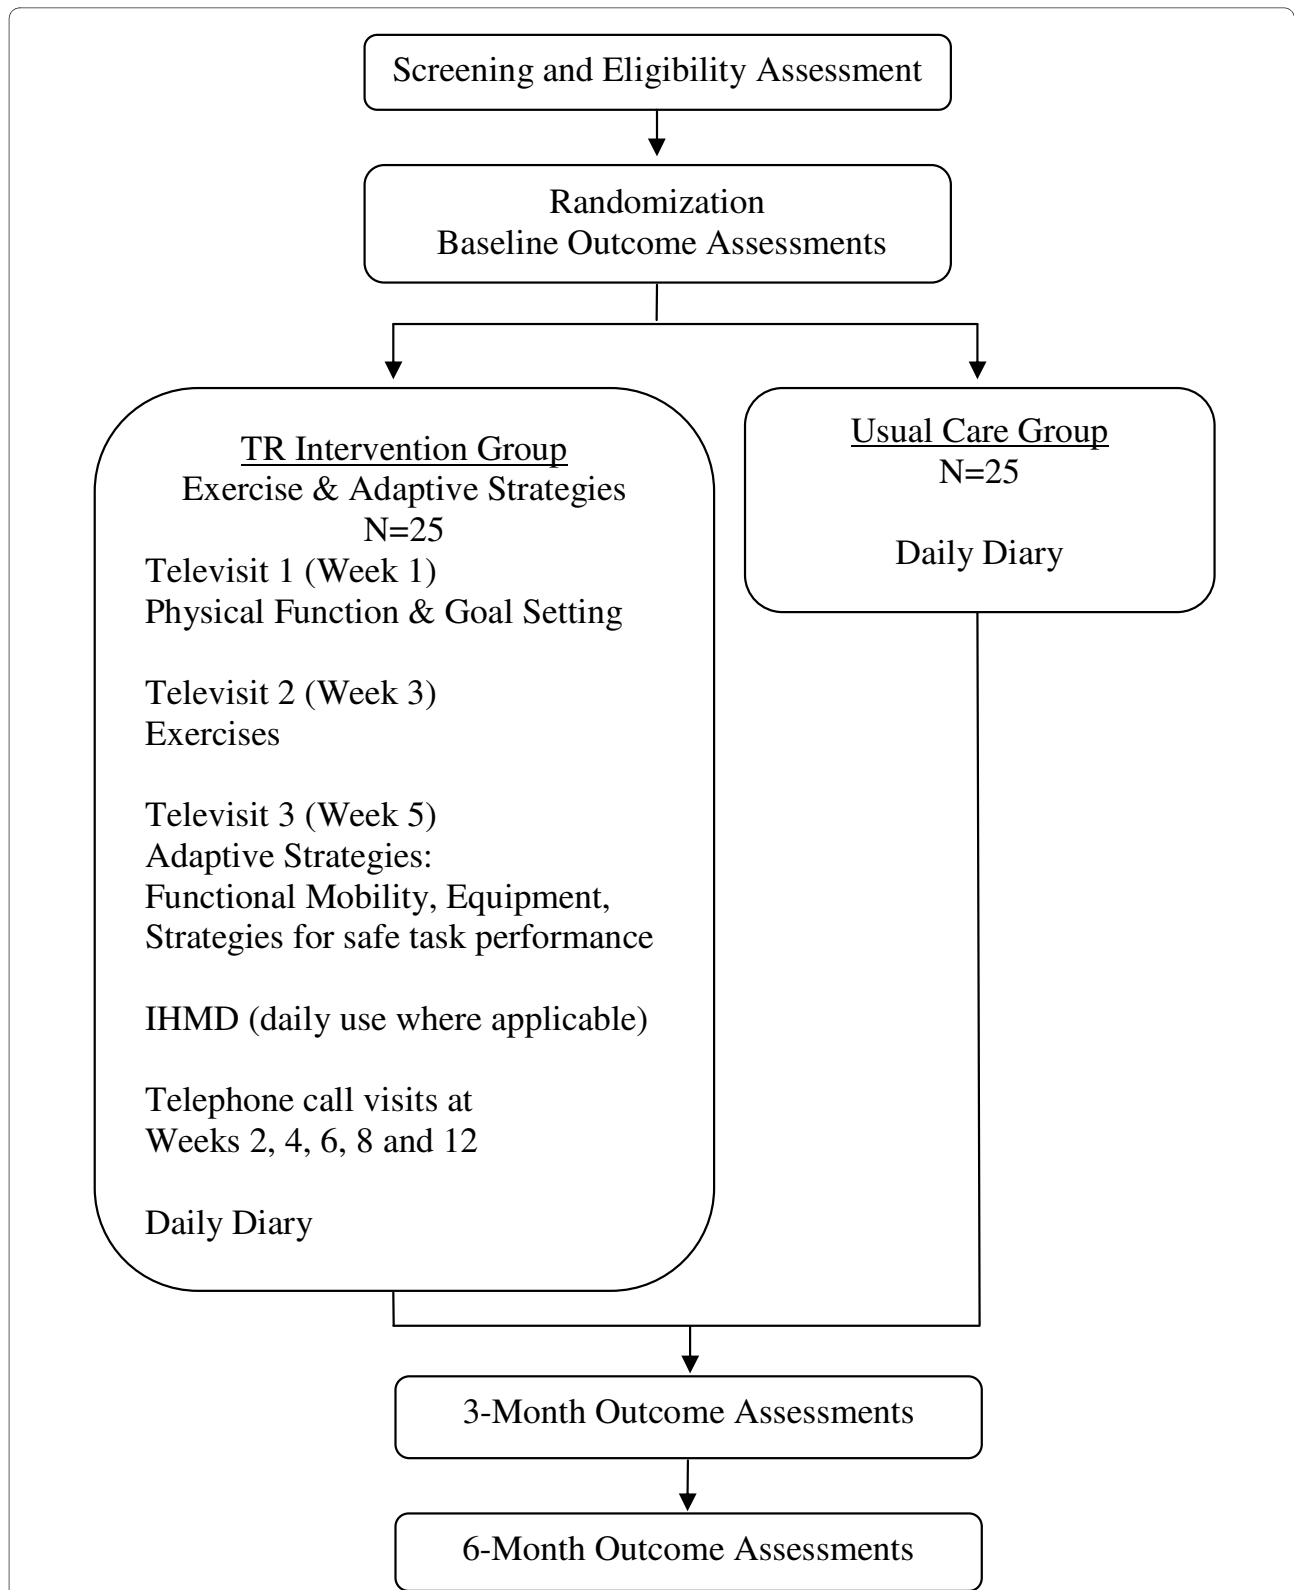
Screening and Eligibility Assessment

Randomization
Baseline Outcome Assessments

TR Intervention Group
Exercise & Adaptive Strategies
N=25

Televisit 1 (Week 1)
Physical Function & Goal Setting

Televisit 2 (Week 3)
Exercises

Televisit 3 (Week 5)
Adaptive Strategies:
Functional Mobility, Equipment,
Strategies for safe task performance

IHMD (daily use where applicable)

Telephone call visits at
Weeks 2, 4, 6, 8 and 12

Daily Diary

Usual Care Group
N=25

Daily Diary

3-Month Outcome Assessments

6-Month Outcome Assessments